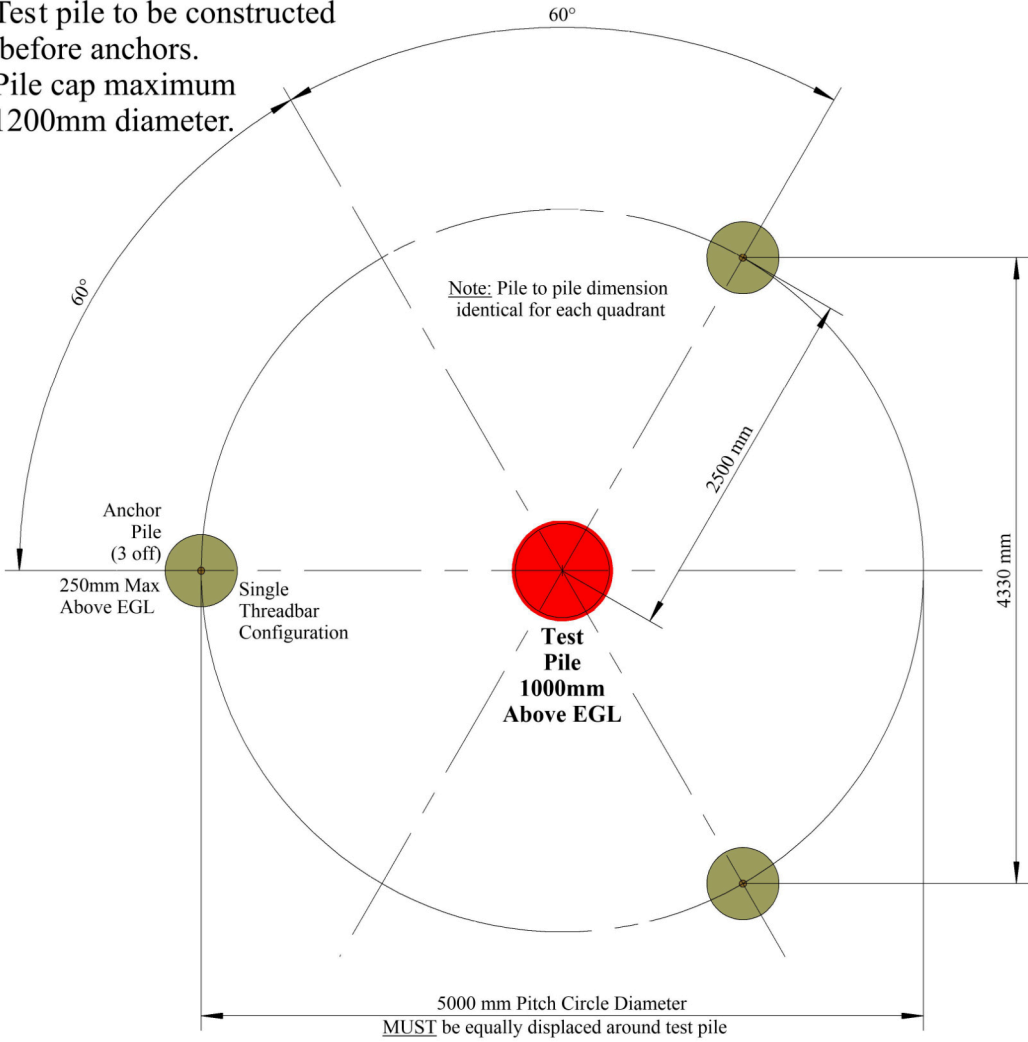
Test pile to be constructed before anchors. Pile cap maximum 1200mm diameter.

60°

60°

Note: Pile to pile dimension identical for each quadrant

2500 mm

4330 mm

Anchor Pile (3 off)

250mm Max Above EGL

Single Threadbar Configuration

Test Pile 1000mm Above EGL

5000 mm Pitch Circle Diameter
MUST be equally displaced around test pile